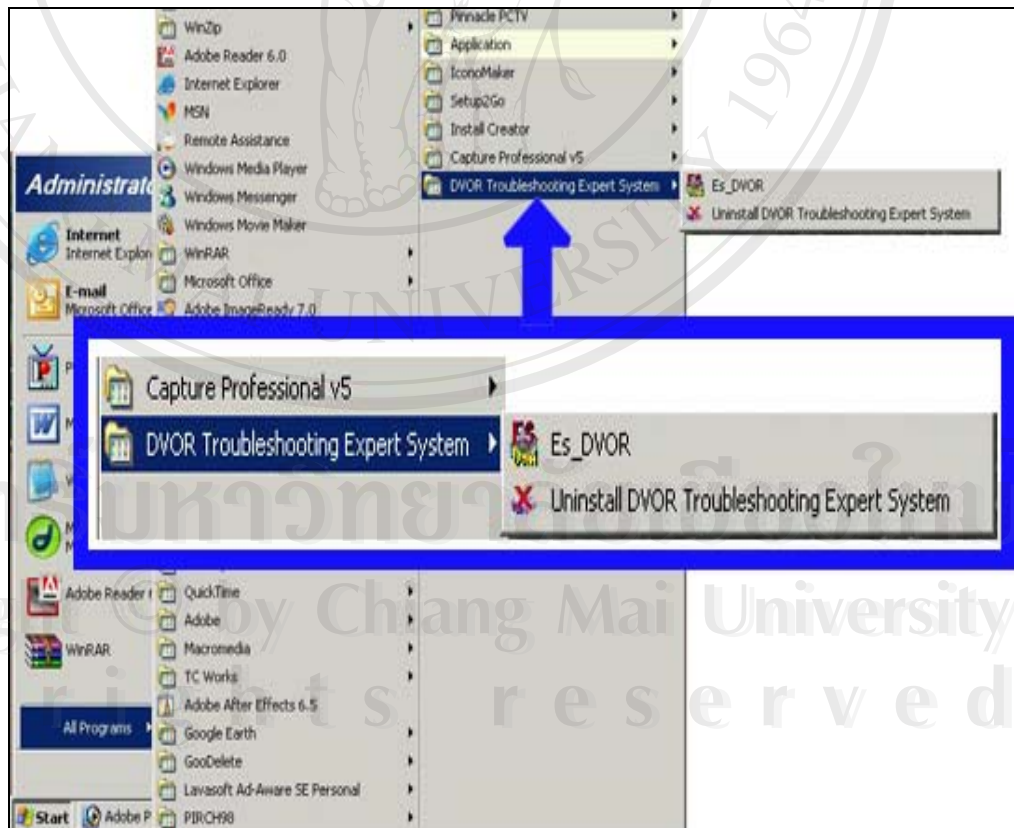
WinZip
Adobe Reader 6.0
Internet Explorer
MSN
Remote Assistance
Windows Media Player
Windows Messenger
Windows Movie Maker
WinRAR
Microsoft Office
Adobe ImageReady 7.0

Pinnacle PCTV
Application
IconoMaker
Setup2Go
Install Creator
Capture Professional v5
DVOR Troubleshooting Expert System

Es_DVOR
Uninstall DVOR Troubleshooting Expert System

Administrato

Internet
Internet Explor

E-mail
Microsoft Office

Capture Professional v5
DVOR Troubleshooting Expert System
Es_DVOR
Uninstall DVOR Troubleshooting Expert System

Adobe Reader
QuickTime
Adobe
Macromedia
WinRAR
TC Works
Adobe After Effects 6.5
All Programs
Google Earth
GooDelete
Lavasoft Ad-Aware SE Personal
Start
Adobe P
PIRCH98

มหาวิทยาลัยเชียงใหม่
Copyright © by Chiang Mai University
All rights reserved